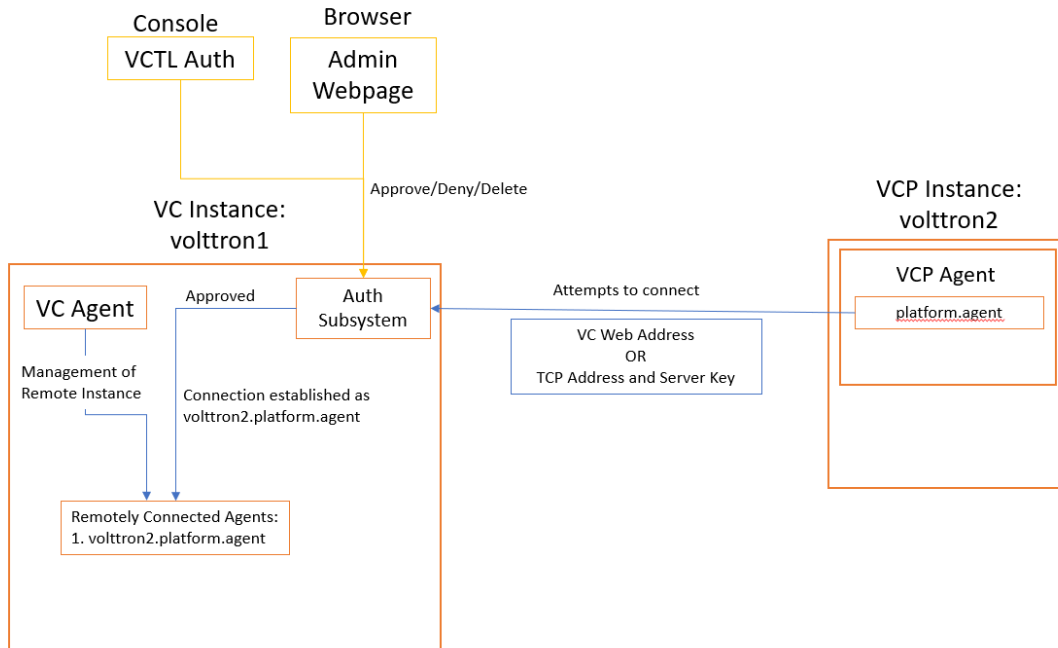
Console

VCTL Auth

Browser

Admin Webpage

Approve/Deny/Delete

VC Instance: volttron1

VCP Instance: volttron2

VC Agent

Approved

Auth Subsystem

Attempts to connect

VCP Agent

platform.agent

Management of Remote Instance

Connection established as volttron2.platform.agent

VC Web Address
OR
TCP Address and Server Key

Remotely Connected Agents:
1. volttron2.platform.agent